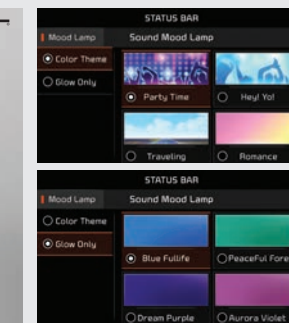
STATUS BAR

Mood Lamp

Sound Mood Lamp

Color Theme

Glow Only

Party Time

Hey! Yo!

Traveling

Romance

STATUS BAR

Mood Lamp

Sound Mood Lamp

Color Theme

Glow Only

Blue Fullife

Peaceful Fore

Dream Purple

Aurora Violet